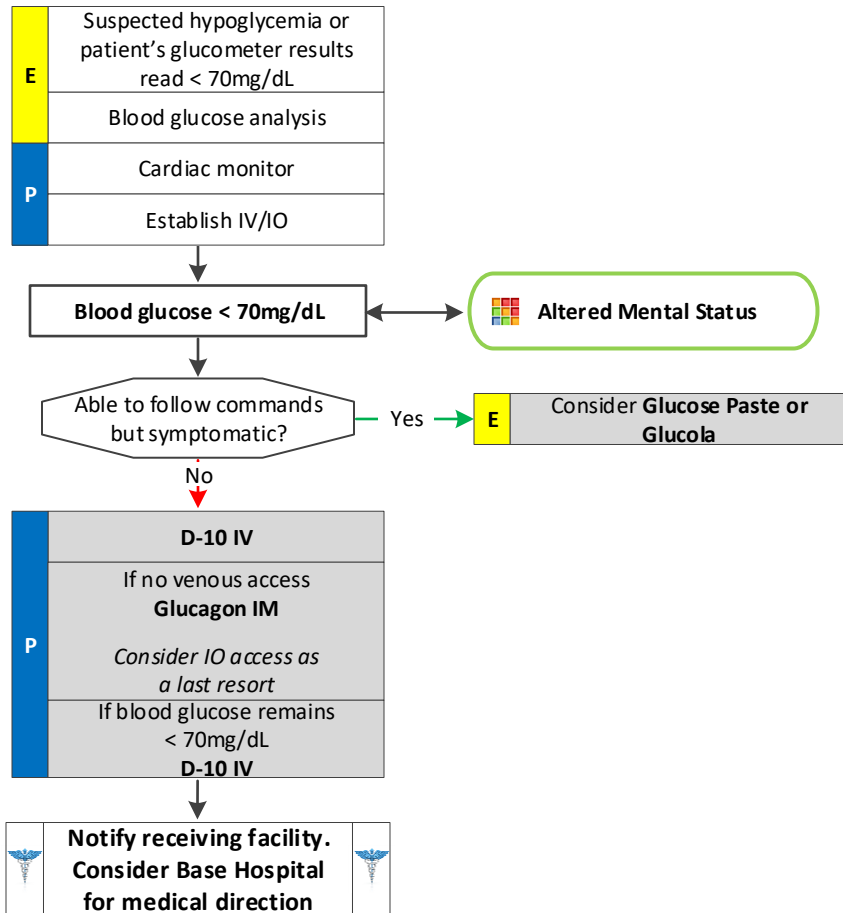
E

Suspected hypoglycemia or patient's glucometer results read < 70mg/dL

Blood glucose analysis

P

Cardiac monitor

Establish IV/IO

Blood glucose < 70mg/dL

Altered Mental Status

Able to follow commands but symptomatic?

Yes

E

Consider Glucose Paste or Glucola

No

P

D-10 IV

If no venous access
Glucagon IM

Consider IO access as a last resort

If blood glucose remains < 70mg/dL
D-10 IV

Notify receiving facility. Consider Base Hospital for medical direction